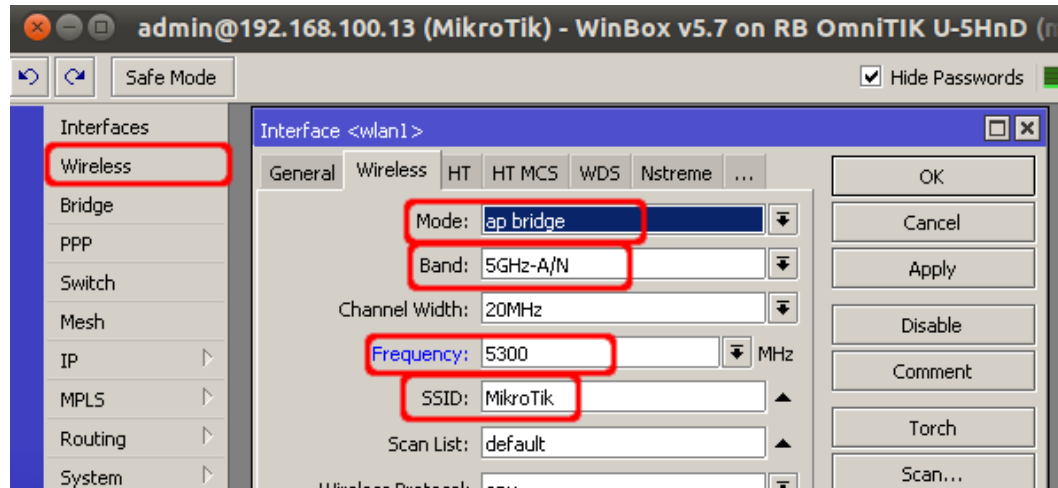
admin@192.168.100.13 (MikroTik) - WinBox v5.7 on RB OmniTIK U-5HnD (

Safe Mode

Hide Passwords

Interfaces
Wireless
Bridge
PPP
Switch
Mesh
IP
MPLS
Routing
System

Interface <wlan1>

General | Wireless | HT | HT MCS | WDS | Nstreme | ...

Mode: ap bridge
Band: 5GHz-A/N
Channel Width: 20MHz
Frequency: 5300 MHz
SSID: MikroTik
Scan List: default
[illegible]

OK
Cancel
Apply
Disable
Comment
Torch
Scan...